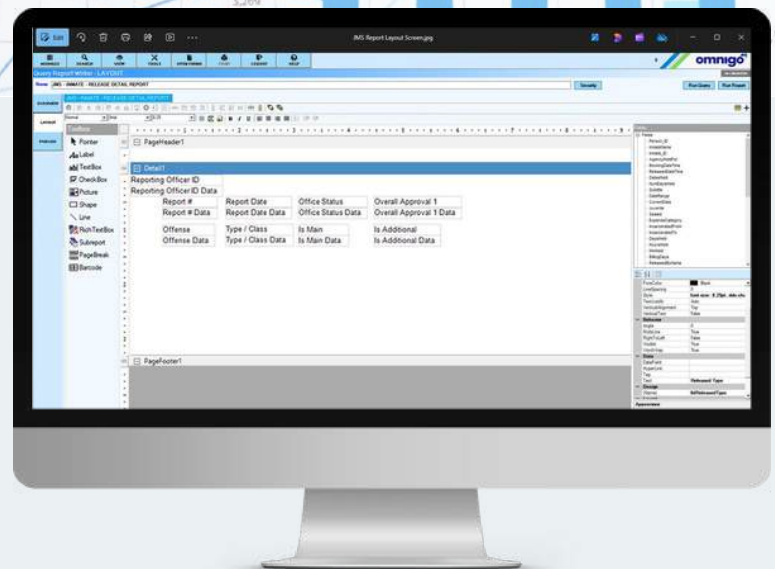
JMS Report Layout Screen.jpg

omnigo

Query Report Writer - LAYOUT

Name JMS - INMATE - RELEASE DETAIL REPORT

Security

Run Query

Run Report

Layout

Toolbox

Pointer

Label

TextBox

CheckBox

Picture

Shape

Line

RichTextBox

Subreport

PageBreak

Barcode

PageHeader1

Detail1

Reporting Officer ID

Reporting Officer ID Data

Report #

Report Date

Office Status

Overall Approval 1

Report # Data

Report Date Data

Office Status Data

Overall Approval 1 Data

Offense

Type / Class

Is Main

Is Additional

Offense Data

Type / Class Data

Is Main Data

Is Additional Data

PageFooter1

Released Type

lblReleasedType